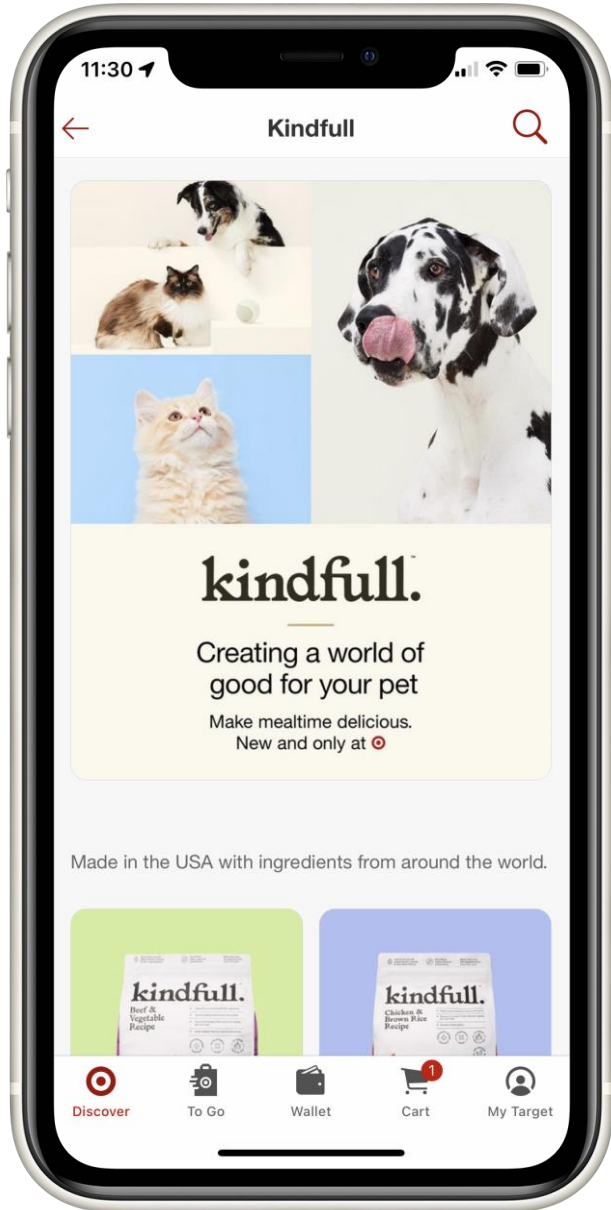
11:30

Kindfull

kindfull.

Creating a world of good for your pet

Make mealtime delicious.
New and only at

Made in the USA with ingredients from around the world.

kindfull.
Beef & Vegetable Recipe

kindfull.
Chicken & Brown Rice Recipe

Discover
To Go
Wallet
1
Cart
My Target